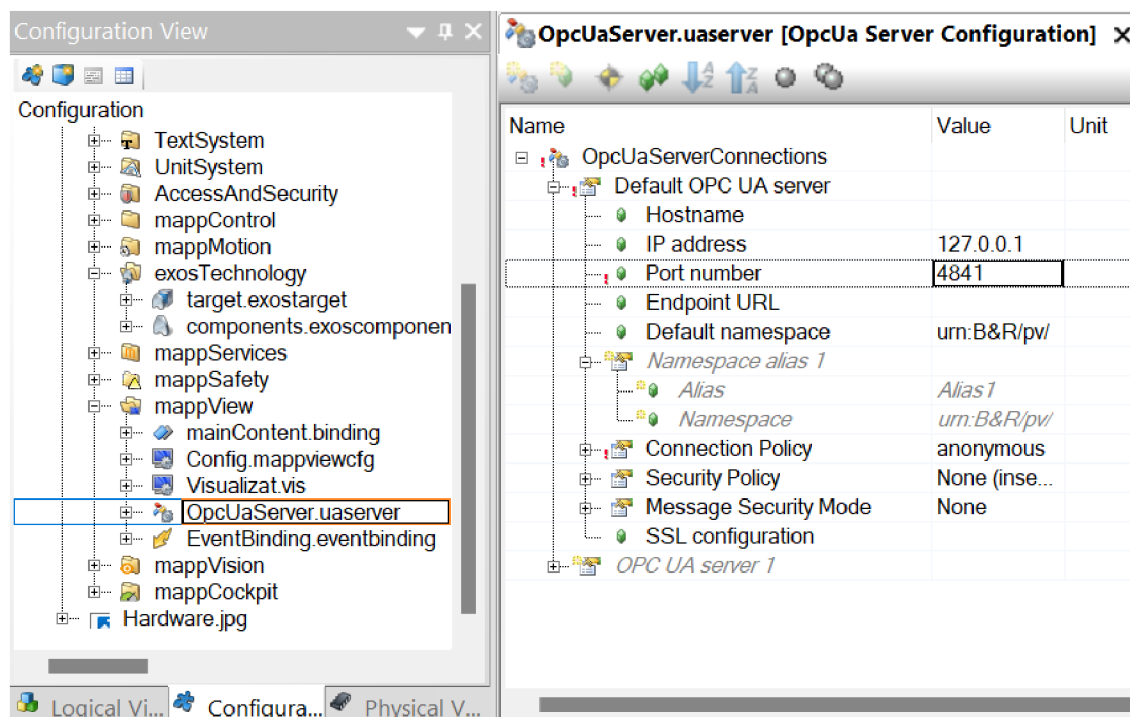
Configuration View

Configuration
TextSystem
UnitSystem
AccessAndSecurity
mappControl
mappMotion
exosTechnology
target.exostarget
components.exoscomponen
mappServices
mappSafety
mappView
mainContent.binding
Config.mappviewcfg
Visualizat.vis
OpcUaServer.uaserver
EventBinding.eventbinding
mappVision
mappCockpit
Hardware.jpg

Logical Vi... Configura... Physical V...

OpcUaServer.uaserver [OpcUa Server Configuration] ✕

| Name | Value | Unit |
|---|---|---|
| OpcUaServerConnections | | |
| Default OPC UA server | | |
| Hostname | | |
| IP address | 127.0.0.1 | |
| Port number | 4841 | |
| Endpoint URL | | |
| Default namespace | urn:B&R/pv/ | |
| Namespace alias 1 | | |
| Alias | Alias1 | |
| Namespace | urn:B&R/pv/ | |
| Connection Policy | anonymous | |
| Security Policy | None (inse... | |
| Message Security Mode | None | |
| SSL configuration | | |
| OPC UA server 1 | | |